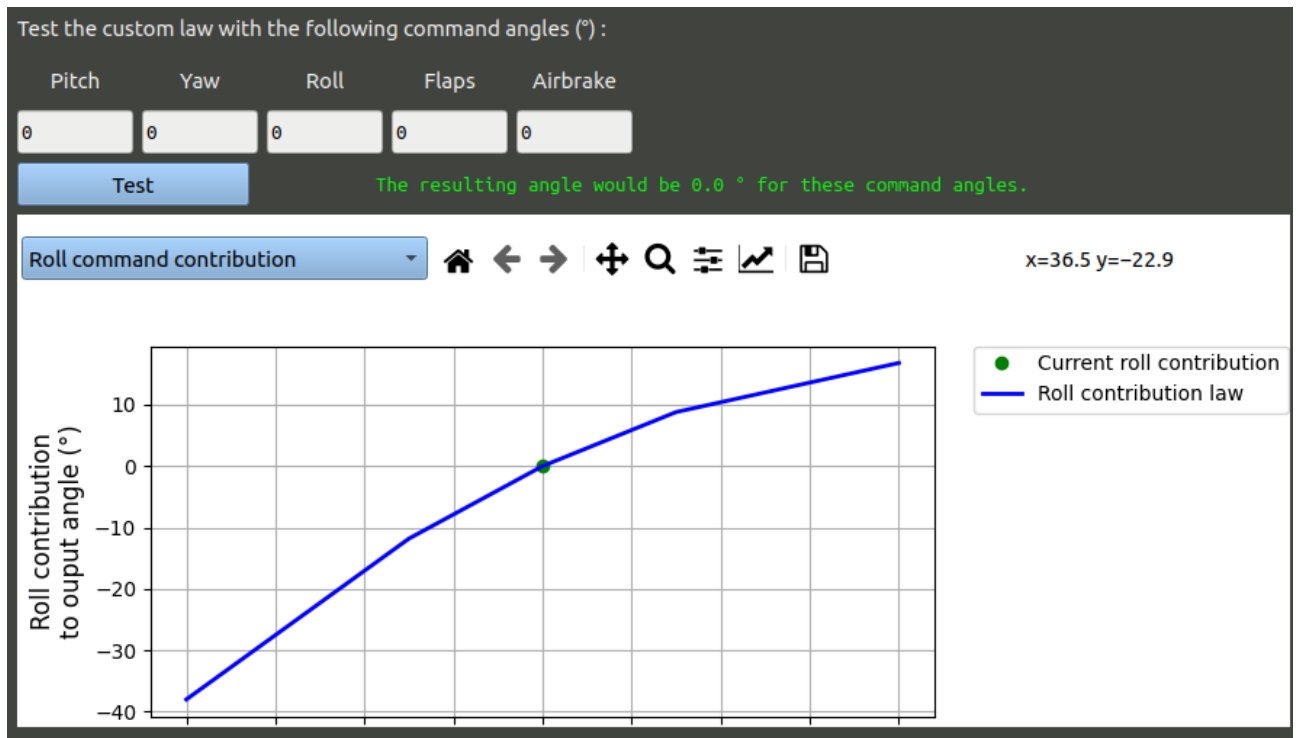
Test the custom law with the following command angles (°) :

| Pitch | Yaw | Roll | Flaps | Airbrake |
|---|---|---|---|---|
| 0 | 0 | 0 | 0 | 0 |

Test

The resulting angle would be 0.0 ° for these command angles.

Roll command contribution

x=36.5 y=−22.9

Current roll contribution
Roll contribution law

Roll contribution to ouput angle (°)

10
0
−10
−20
−30
−40